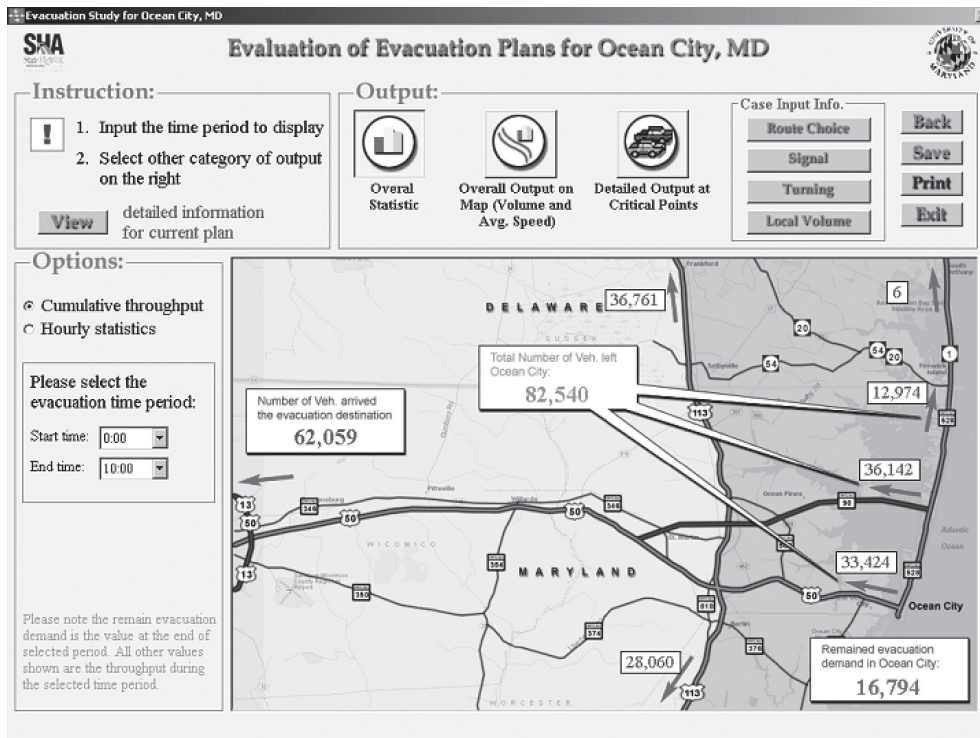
Evacuation Study for Ocean City, MD

SHA

Evaluation of Evacuation Plans for Ocean City, MD

UNIVERSITY OF MARYLAND

Instruction:

!

1. Input the time period to display

2. Select other category of output on the right

View detailed information for current plan

Output:

Overal Statistic

Overall Output on Map (Volume and Avg. Speed)

Detailed Output at Critical Points

Case Input Info.

Route Choice

Signal

Turning

Local Volume

Back

Save

Print

Exit

Options:

Cumulative throughput

Hourly statistics

Please select the evacuation time period:

Start time: 0:00

End time: 10:00

Please note the remain evacuation demand is the value at the end of selected period. All other values shown are the throughput during the selected time period.

Frankford

DELAWARE

36,761

6

SUSSEX

20

Selbyville

54

54

20

1

Total Number of Veh. left Ocean City:

82,540

Number of Veh. arrived the evacuation destination

62,059

113

12,974

528

36,142

Pittsville

Willards

13

346

50

50

346

Ocean Pines

90

WICOMICO

50

354

MARYLAND

589

33,424

13

350

50

528

Ocean City

818

374

Berlin

28,060

376

Remained evacuation demand in Ocean City:

16,794

113

WORCESTER